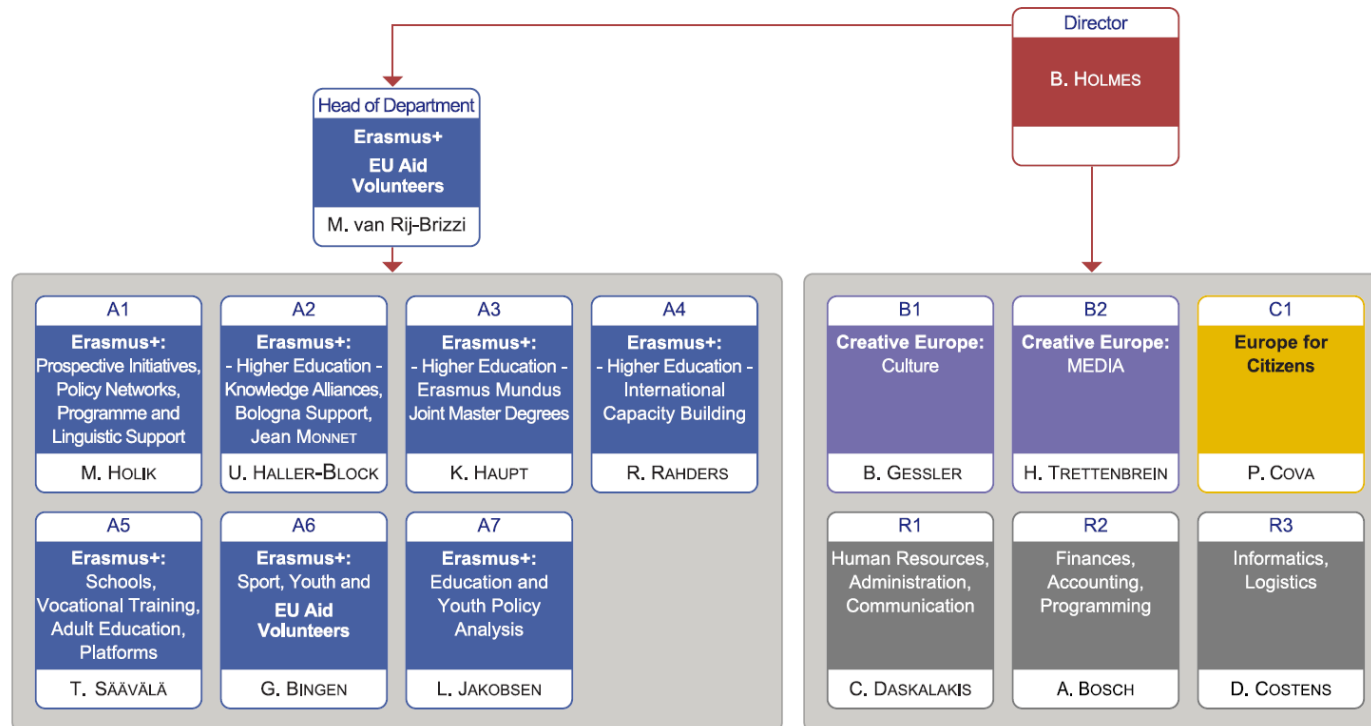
Director

B. HOLMES

Head of Department

Erasmus+

EU Aid Volunteers

M. van Rij-Brizzi

A1

Erasmus+: Prospective Initiatives, Policy Networks, Programme and Linguistic Support

M. HOLIK

A2

Erasmus+: - Higher Education - Knowledge Alliances, Bologna Support, Jean MONNET

U. HALLER-BLOCK

A3

Erasmus+: - Higher Education - Erasmus Mundus Joint Master Degrees

K. HAUPT

A4

Erasmus+: - Higher Education - International Capacity Building

R. RAHDERS

A5

Erasmus+: Schools, Vocational Training, Adult Education, Platforms

T. SÄÄVÄLÄ

A6

Erasmus+: Sport, Youth and EU Aid Volunteers

G. BINGEN

A7

Erasmus+: Education and Youth Policy Analysis

L. JAKOBSEN

B1

Creative Europe: Culture

B. GESSLER

B2

Creative Europe: MEDIA

H. TRETTENBREIN

C1

Europe for Citizens

P. COVA

R1

Human Resources, Administration, Communication

C. DASKALAKIS

R2

Finances, Accounting, Programming

A. BOSCH

R3

Informatics, Logistics

D. COSTENS